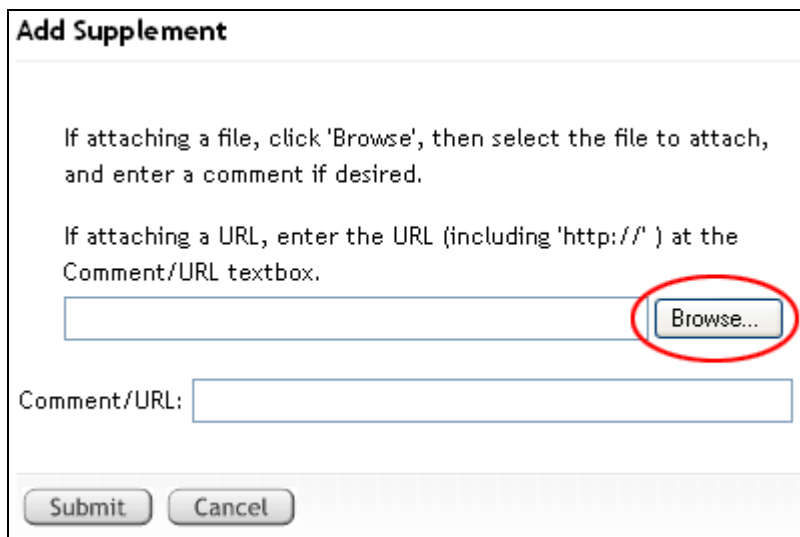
Add Supplement

If attaching a file, click 'Browse', then select the file to attach, and enter a comment if desired.

If attaching a URL, enter the URL (including 'http://' ) at the Comment/URL textbox.

Browse...

Comment/URL:

Submit Cancel